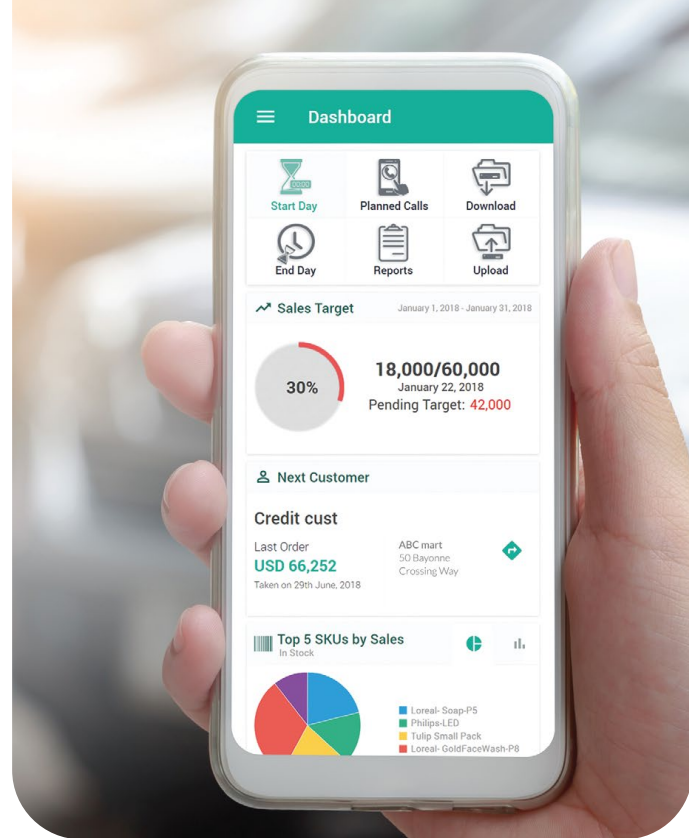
Dashboard

Start Day
Planned Calls
Download
End Day
Reports
Upload

Sales Target
January 1, 2018 - January 31, 2018

30%

18,000/60,000
January 22, 2018
Pending Target: 42,000

Next Customer

Credit cust

Last Order
USD 66,252
Taken on 29th June, 2018

ABC mart
50 Bayonne
Crossing Way

Top 5 SKUs by Sales
In Stock

Loreal- Soap-P5
Philips-LED
Tulip Small Pack
Loreal- GoldFaceWash-P8